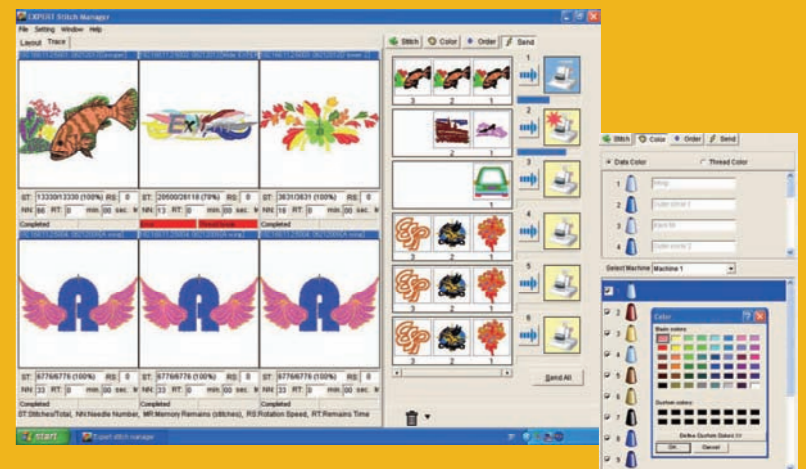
EXPERT Stitch Manager

File Setting Window Help

Layout Trace

ST: 13330/13330 (100%) RS: 0
NN: 60 RT: 0 min 00 sec.
Completed

ST: 20500/28118 (79%) RS: 0
NN: 13 RT: 0 min 00 sec.

ST: 3631/3631 (100%) RS: 0
NN: 16 RT: 0 min 00 sec.
Completed

ST: 6776/6776 (100%) RS: 0
NN: 33 RT: 0 min 00 sec.
Completed

ST: 6776/6776 (100%) RS: 0
NN: 33 RT: 0 min 00 sec.
Completed

ST: 6776/6776 (100%) RS: 0
NN: 33 RT: 0 min 00 sec.
Completed

ST:Stitches/Total, NN:Needle Number, MR:Memory Remains (stitches), RS:Rotation Speed, RT:Remains Time

Stitch Color Order Send

3 2 1
1
2
2 1
3
1
4
3 2 1
5
3 2 1
6
3 2 1

Send All

Stitch Color Order Send

Data Color Thread Color

1
2
3
4

Select Machine Machine 1

1
2
3
4
5
6
7
8
9

Color

Basic colors:

Custom colors:

Define Custom Colors >>

OK Cancel

start Expert stitch manager